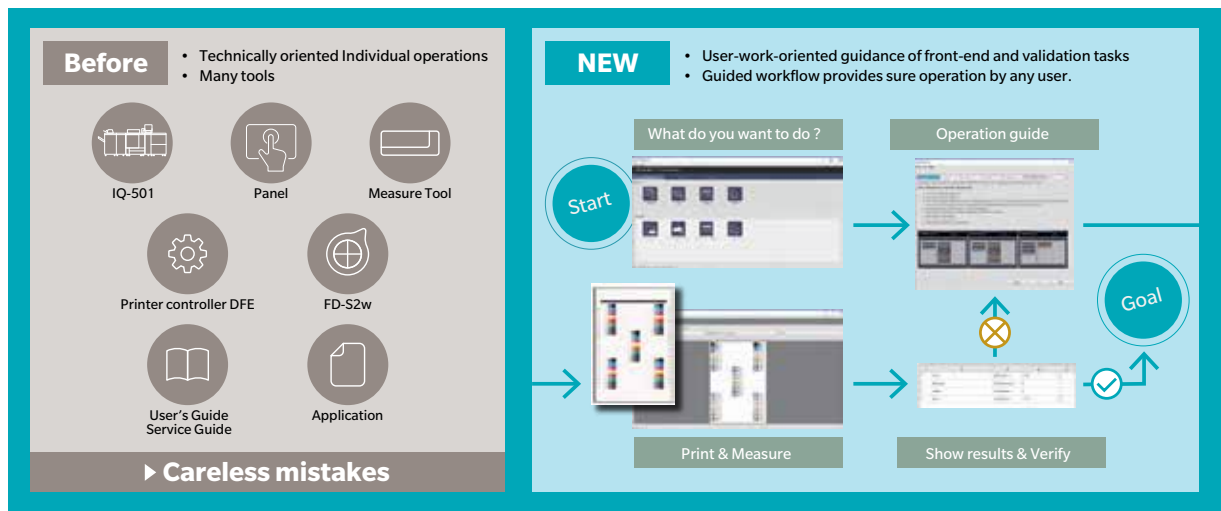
Before

- Technically oriented Individual operations
- Many tools

IQ-501

Panel

Measure Tool

Printer controller DFE

FD-S2w

User's Guide
Service Guide

Application

Careless mistakes

NEW

- User-work-oriented guidance of front-end and validation tasks
- Guided workflow provides sure operation by any user.

What do you want to do ?

Operation guide

Start

Goal

Print & Measure

Show results & Verify